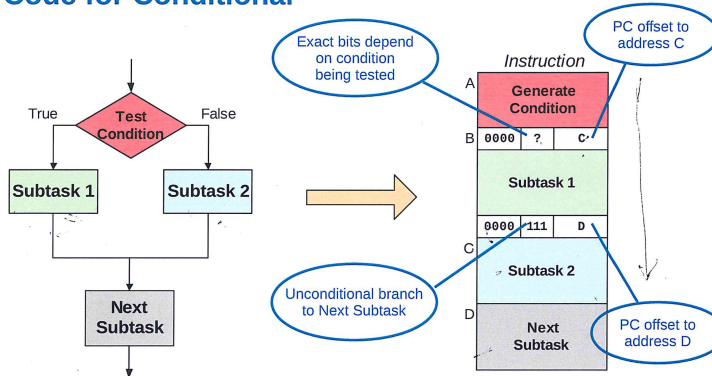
Code for Conditional

True
Test Condition
False

Subtask 1

Subtask 2

Next Subtask

Exact bits depend on condition being tested

PC offset to address C

Instruction

A
Generate Condition

B
0000
?
C

Subtask 1

0000
111
D

C
Subtask 2

D
Next Subtask

Unconditional branch to Next Subtask

PC offset to address D